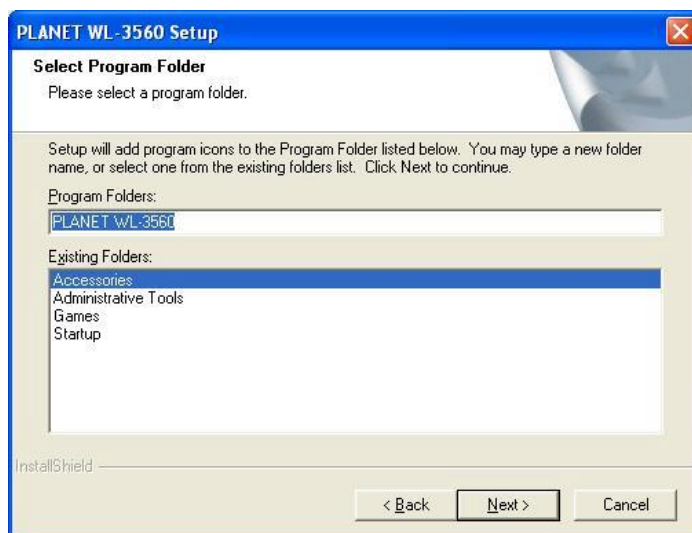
PLANET WL-3560 Setup

Select Program Folder

Please select a program folder.

Setup will add program icons to the Program Folder listed below. You may type a new folder name, or select one from the existing folders list. Click Next to continue.

Program Folders:

PLANET WL-3560

Existing Folders:

Accessories
Administrative Tools
Games
Startup

InstallShield

< Back

Next >

Cancel